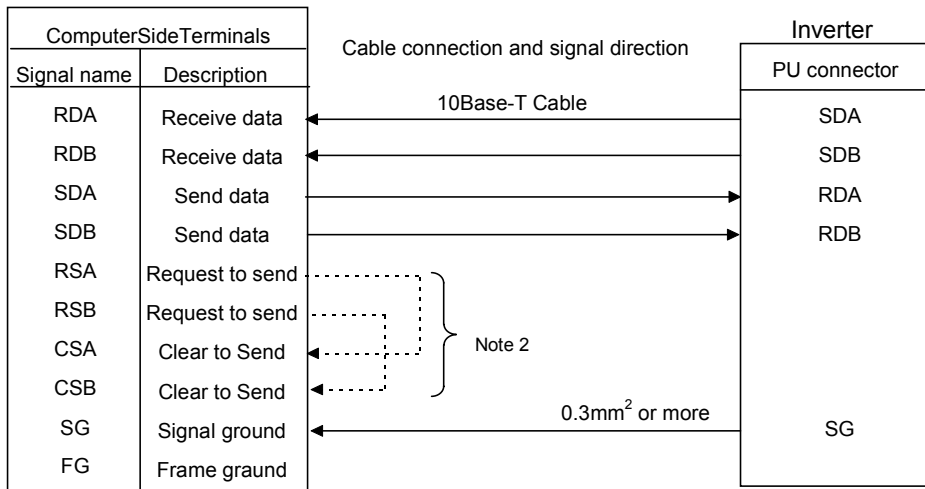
| ComputerSideTerminals | |
|---|---|
| Signal name | Description |
| RDA | Receive data |
| RDB | Receive data |
| SDA | Send data |
| SDB | Send data |
| RSA | Request to send |
| RSB | Request to send |
| CSA | Clear to Send |
| CSB | Clear to Send |
| SG | Signal ground |
| FG | Frame graund |

Cable connection and signal direction

10Base-T Cable

Note 2

0.3mm$^2$ or more

Inverter

| PU connector |
|---|
| SDA |
| SDB |
| RDA |
| RDB |
| SG |